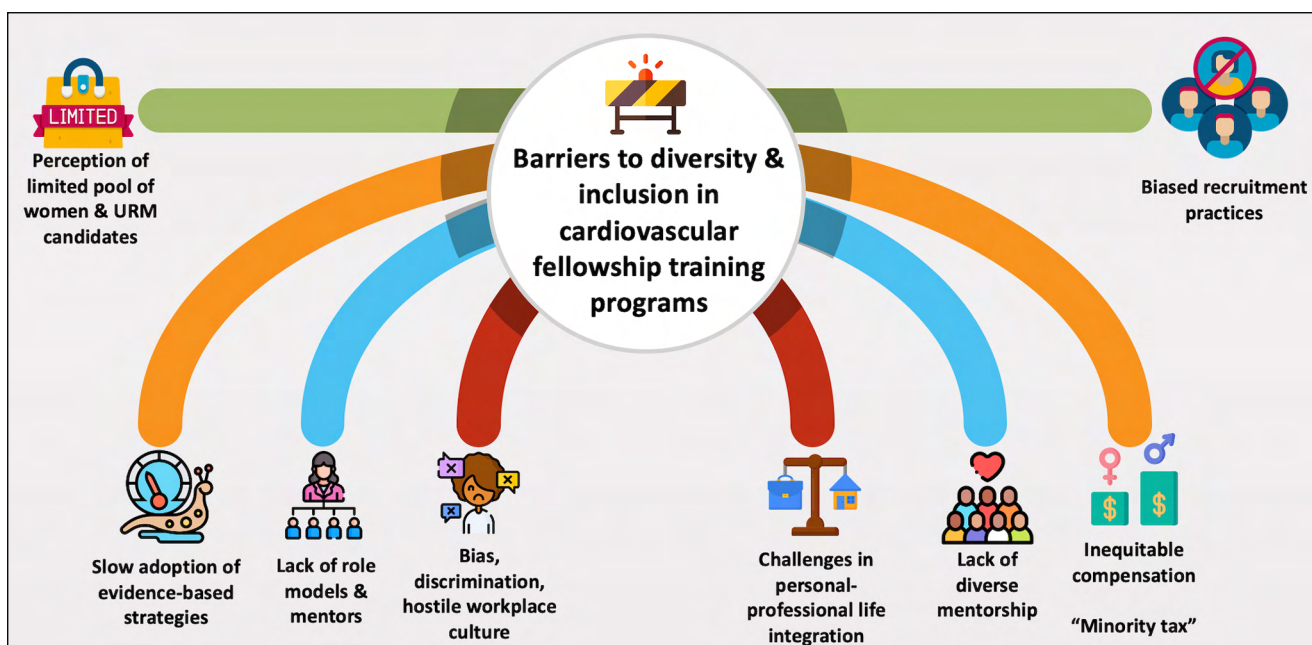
Barriers to diversity & inclusion in cardiovascular fellowship training programs

LIMITED

Perception of limited pool of women & URM candidates

Biased recruitment practices

Slow adoption of evidence-based strategies

Lack of role models & mentors

Bias, discrimination, hostile workplace culture

Challenges in personal-professional life integration

Lack of diverse mentorship

$

$

Inequitable compensation

"Minority tax"